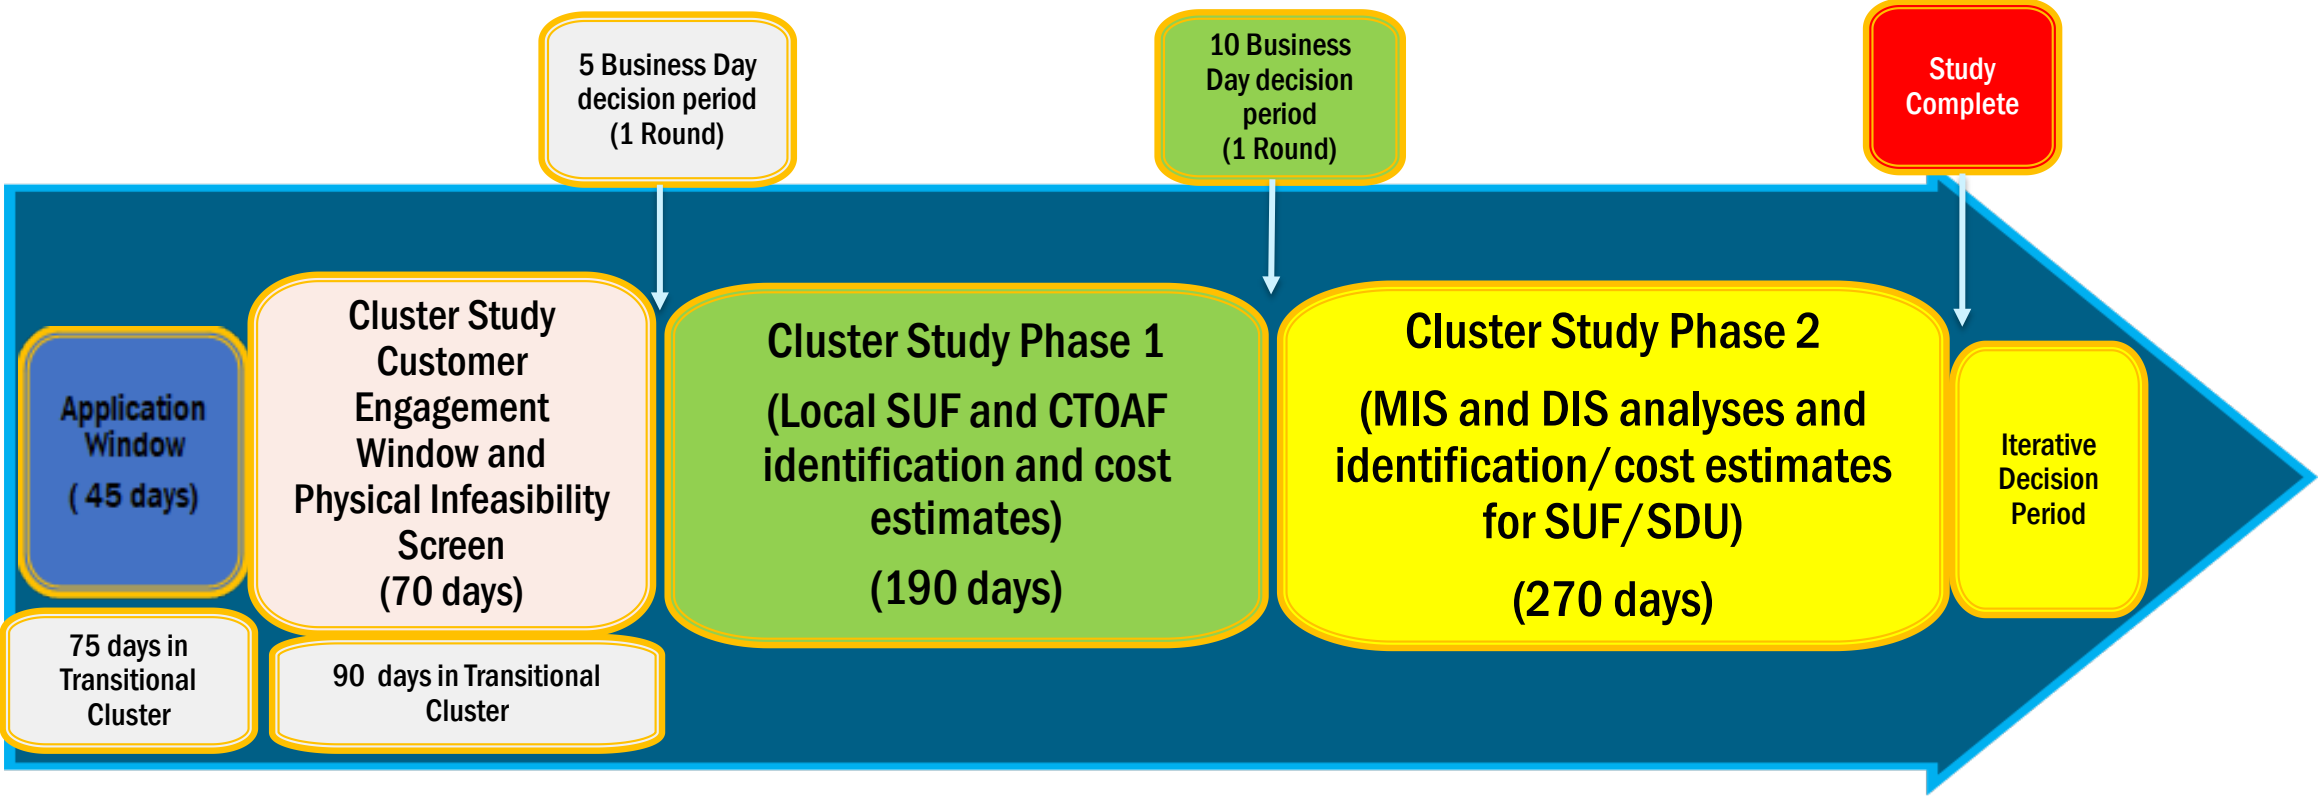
5 Business Day decision period (1 Round)

10 Business Day decision period (1 Round)

Study Complete

Application Window

( 45 days)

Cluster Study Customer Engagement Window and Physical Infeasibility Screen

(70 days)

Cluster Study Phase 1

(Local SUF and CTOAF identification and cost estimates)

(190 days)

Cluster Study Phase 2

(MIS and DIS analyses and identification/cost estimates for SUF/SDU)

(270 days)

Iterative Decision Period

75 days in Transitional Cluster

90 days in Transitional Cluster